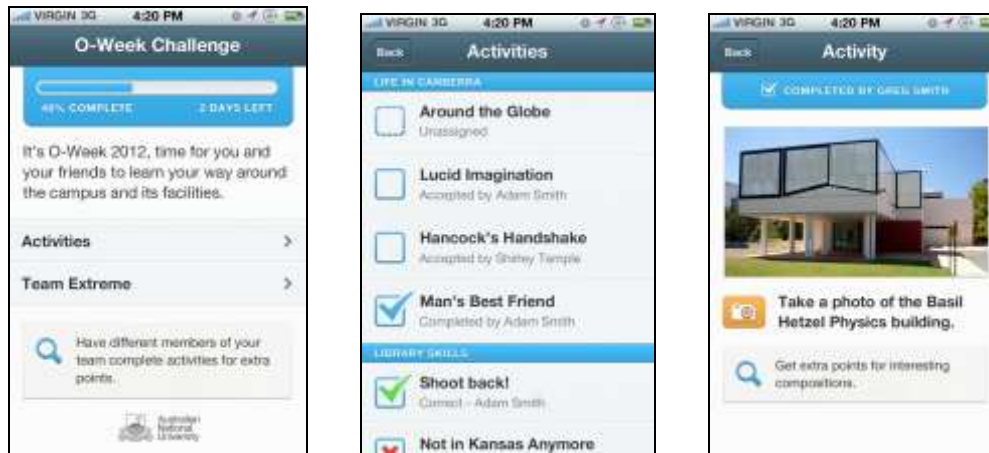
VIRGIN 3G 4:20 PM

O-Week Challenge

40% COMPLETE 2 DAYS LEFT

It's O-Week 2012, time for you and your friends to learn your way around the campus and its facilities.

Activities >

Team Extreme >

Have different members of your team complete activities for extra points.

Australian National University

VIRGIN 3G 4:20 PM

Back Activities

LIFE IN CANBERRA

Around the Globe
Unassigned

Lucid Imagination
Accepted by Adam Smith

Hancock's Handshake
Accepted by Shirley Temple

Man's Best Friend
Completed by Adam Smith

LIBRARY SKILLS

Shoot back!
Correct - Adam Smith

Not in Kansas Anymore

VIRGIN 3G 4:20 PM

Back Activity

COMPLETED BY GREG SMITH

Take a photo of the Basil Hetzel Physics building.

Get extra points for interesting compositions.